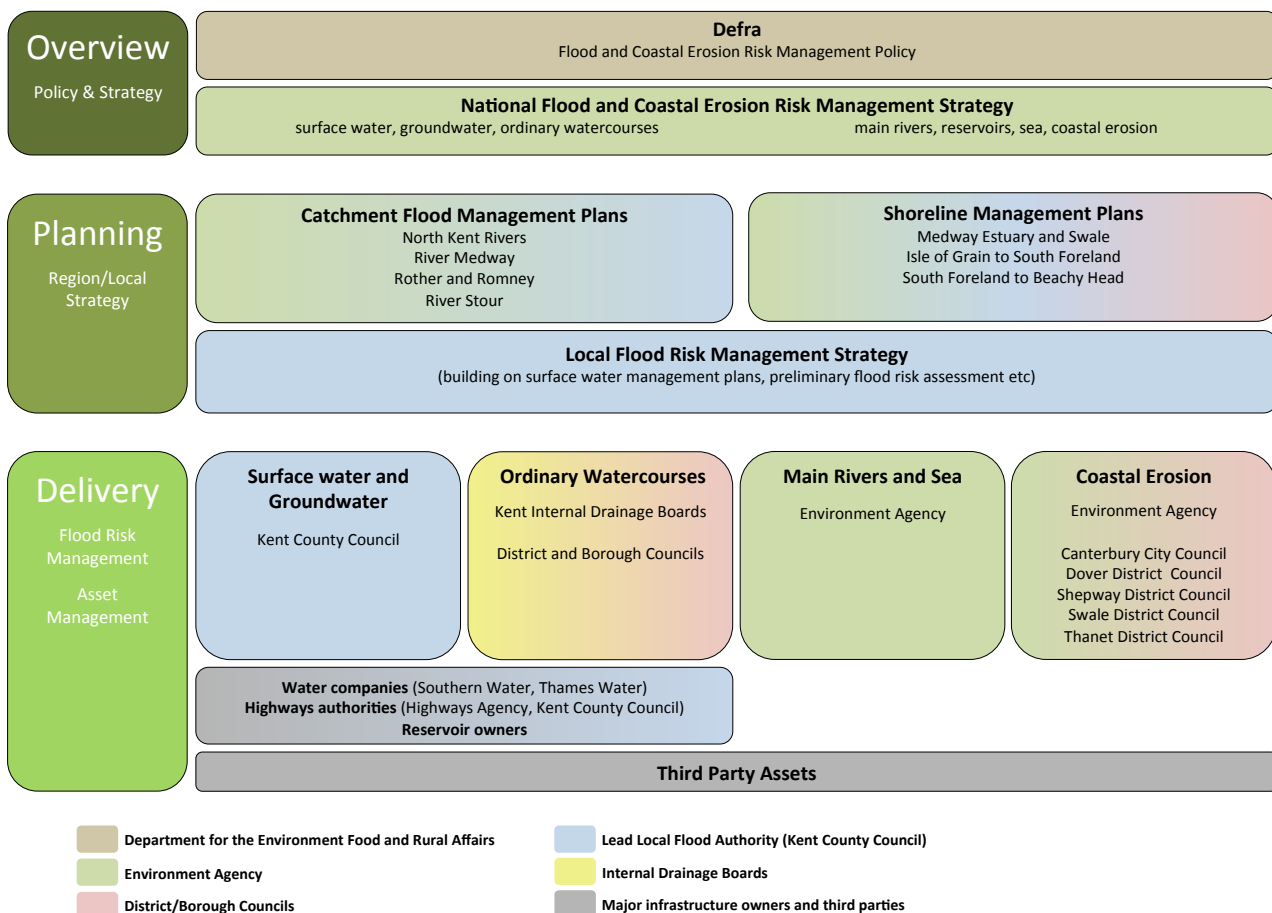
Overview

Policy & Strategy

Defra
Flood and Coastal Erosion Risk Management Policy

National Flood and Coastal Erosion Risk Management Strategy
surface water, groundwater, ordinary watercourses
main rivers, reservoirs, sea, coastal erosion

Planning

Region/Local Strategy

Catchment Flood Management Plans
North Kent Rivers
River Medway
Rother and Romney
River Stour

Shoreline Management Plans
Medway Estuary and Swale
Isle of Grain to South Foreland
South Foreland to Beachy Head

Local Flood Risk Management Strategy
(building on surface water management plans, preliminary flood risk assessment etc)

Delivery

Flood Risk Management

Asset Management

Surface water and Groundwater
Kent County Council

Ordinary Watercourses
Kent Internal Drainage Boards
District and Borough Councils

Main Rivers and Sea
Environment Agency

Coastal Erosion
Environment Agency
Canterbury City Council
Dover District Council
Shepway District Council
Swale District Council
Thanet District Council

Water companies (Southern Water, Thames Water)
Highways authorities (Highways Agency, Kent County Council)
Reservoir owners

Third Party Assets

Department for the Environment Food and Rural Affairs
Environment Agency
District/Borough Councils
Lead Local Flood Authority (Kent County Council)
Internal Drainage Boards
Major infrastructure owners and third parties